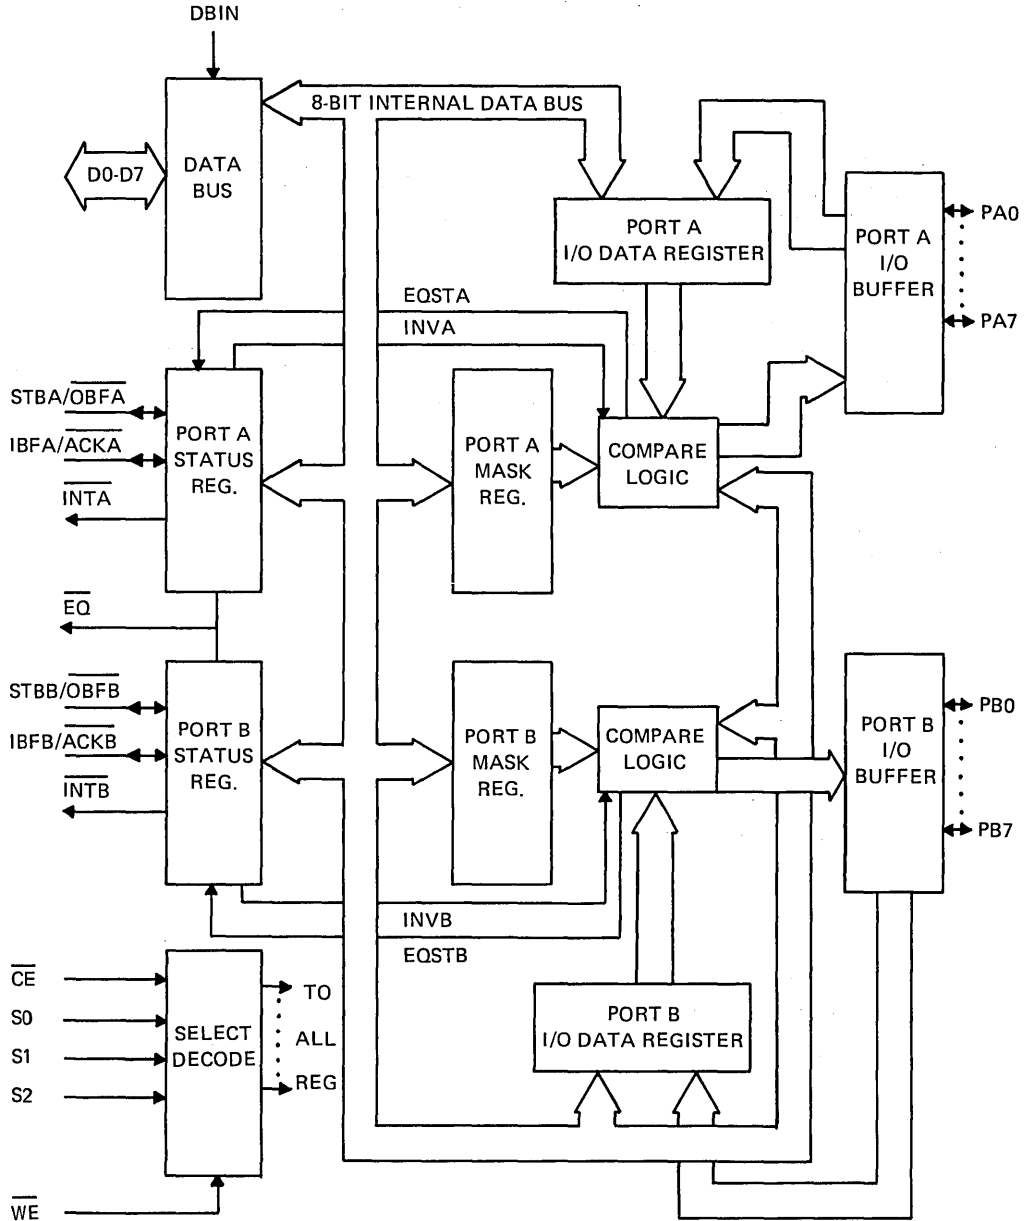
DBIN

8-BIT INTERNAL DATA BUS

D0-D7

DATA BUS

PORT A I/O DATA REGISTER

PORT A I/O BUFFER

PA0

PA7

EQSTA

INVA

STBA/$\overline{OBFA}$

IBFA/$\overline{ACKA}$

$\overline{INTA}$

PORT A STATUS REG.

PORT A MASK REG.

COMPARE LOGIC

$\overline{EQ}$

STBB/$\overline{OBFB}$

IBFB/$\overline{ACKB}$

$\overline{INTB}$

PORT B STATUS REG.

PORT B MASK REG.

COMPARE LOGIC

PORT B I/O BUFFER

PB0

PB7

INVB

EQSTB

$\overline{CE}$

S0

S1

S2

SELECT DECODE

TO ALL REG

PORT B I/O DATA REGISTER

$\overline{WE}$